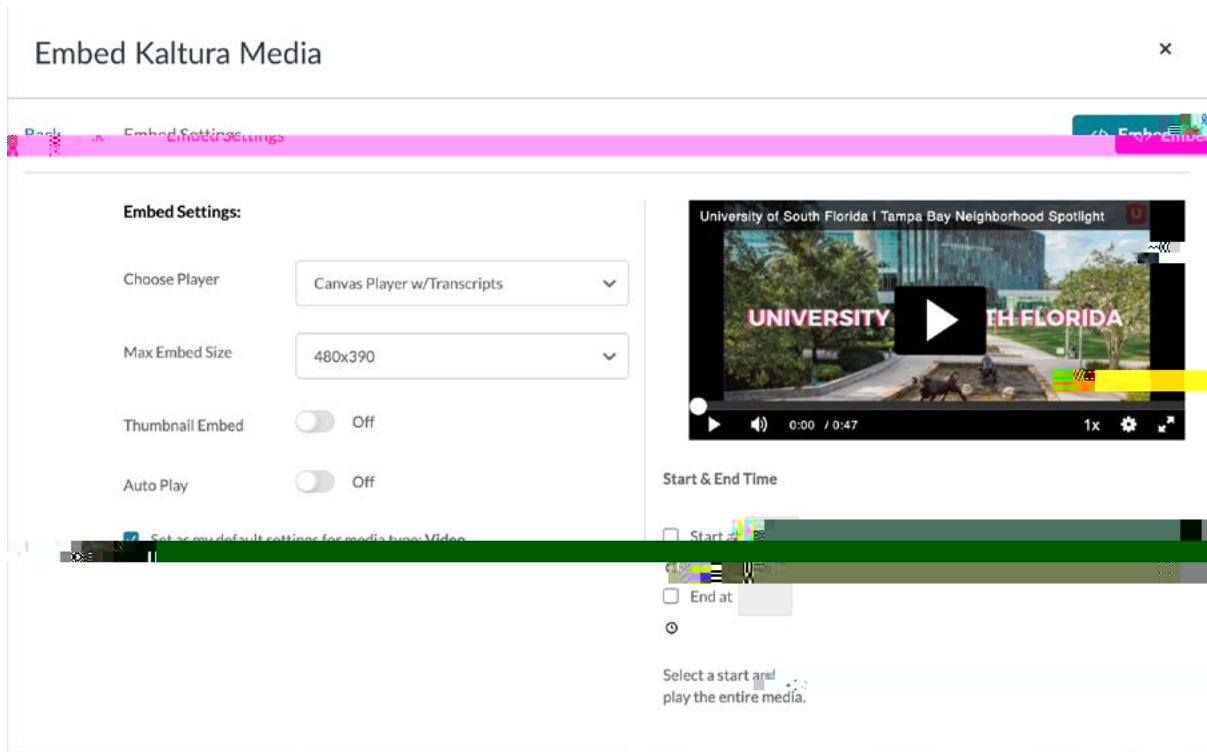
Embed Kaltura Media

×

Back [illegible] Embed Settings

Embed

Embed Settings:

Choose Player
Canvas Player w/Transcripts

Max Embed Size
480x390

Thumbnail Embed
Off

Auto Play
Off

Set as my default settings for media type: Video

University of South Florida I Tampa Bay Neighborhood Spotlight

UNIVERSITY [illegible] TH FLORIDA

0:00 / 0:47

1x

Start & End Time

Start at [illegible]

End at

Select a start and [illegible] play the entire media.